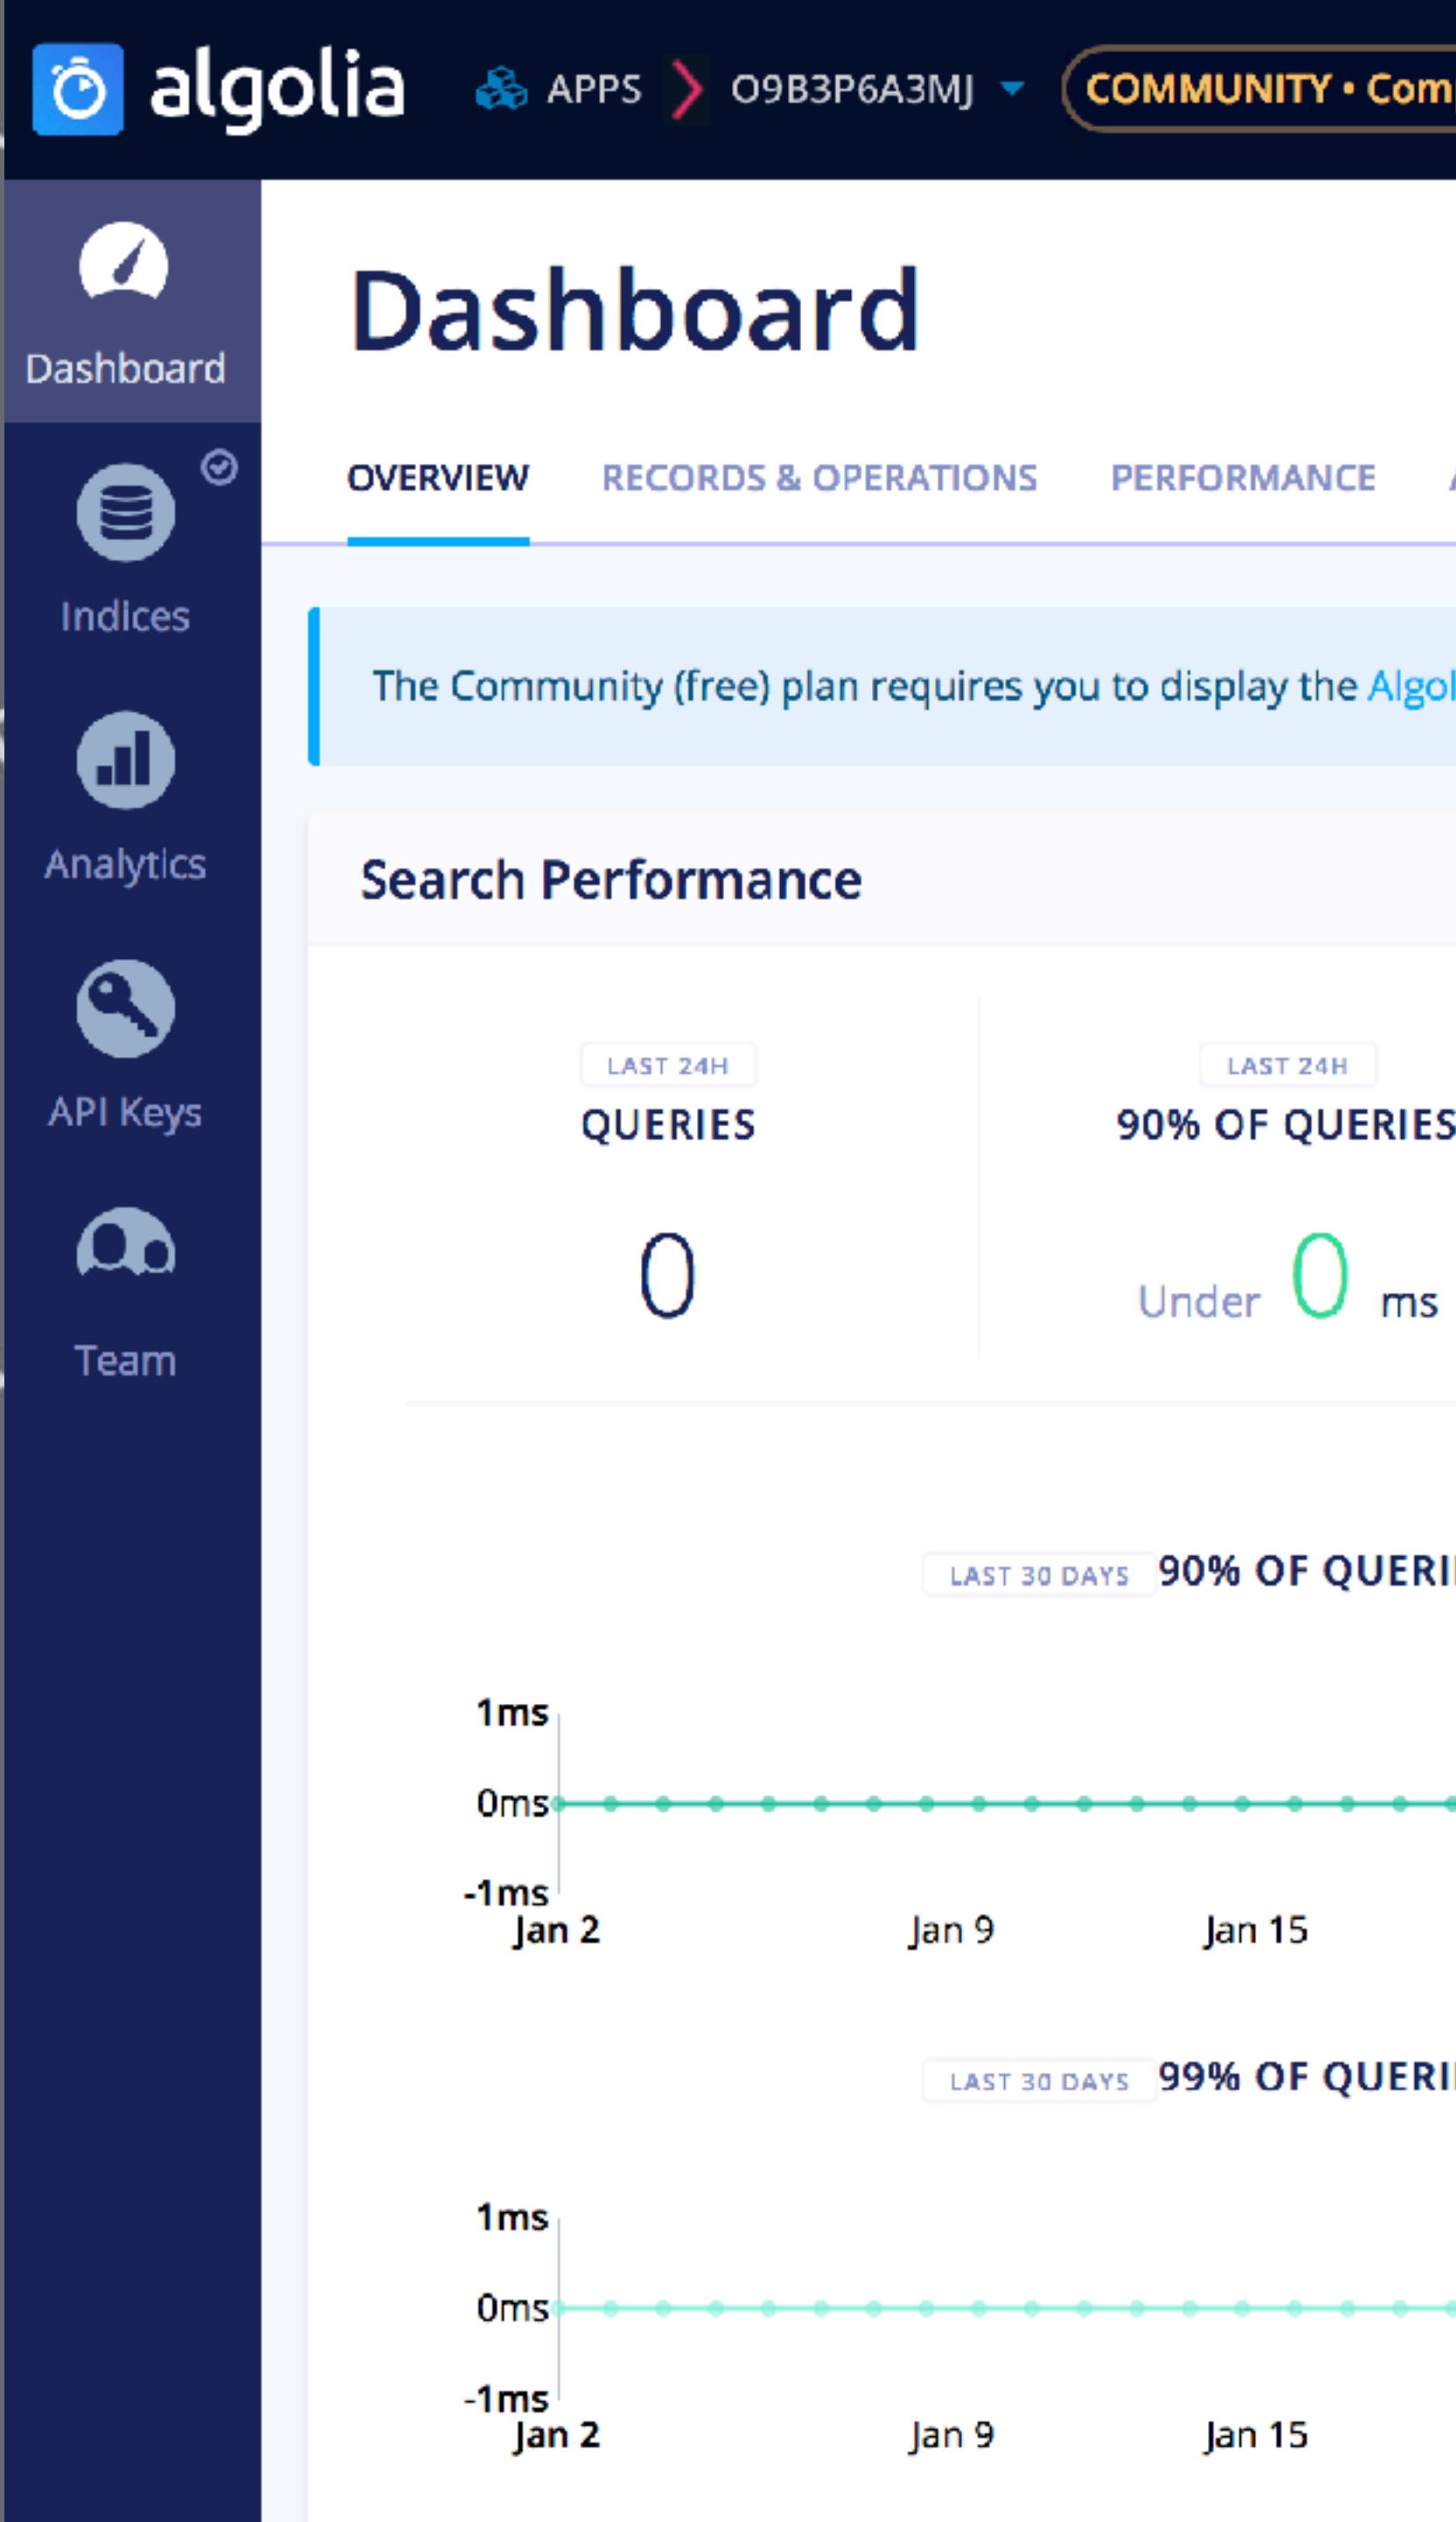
algolia APPS O9B3P6A3MJ COMMUNITY • Com

Dashboard

Indices

Analytics

API Keys

Team

Dashboard

OVERVIEW RECORDS & OPERATIONS PERFORMANCE

The Community (free) plan requires you to display the Algol

Search Performance

LAST 24H
QUERIES
0

LAST 24H
90% OF QUERIES
Under 0 ms

LAST 30 DAYS 90% OF QUERI

1ms
0ms
-1ms
Jan 2 Jan 9 Jan 15

LAST 30 DAYS 99% OF QUERI

1ms
0ms
-1ms
Jan 2 Jan 9 Jan 15